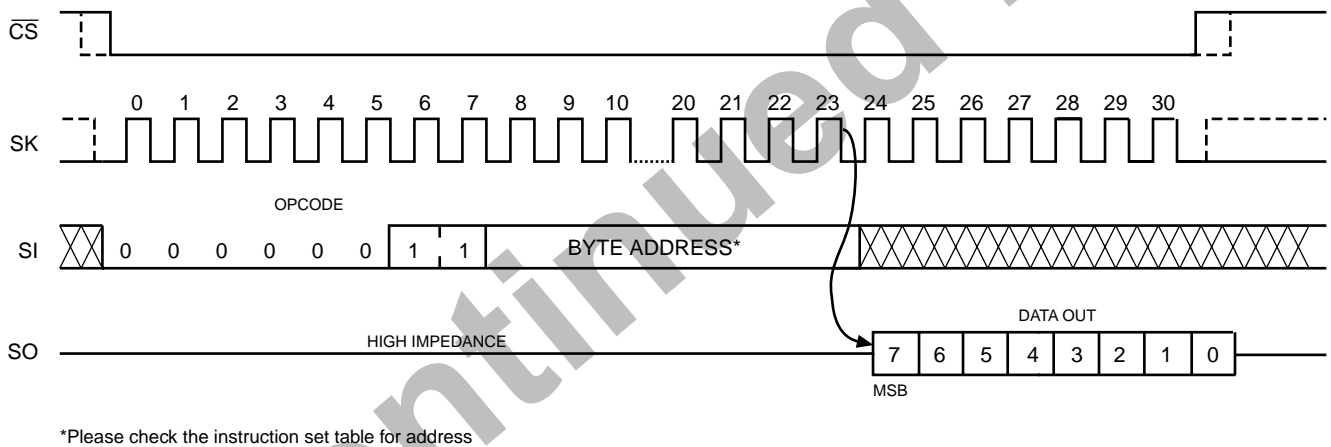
$\overline{CS}$

0 1 2 3 4 5 6 7 8 9 10 20 21 22 23 24 25 26 27 28 29 30

SK

OPCODE

SI 0 0 0 0 0 0 1 1 BYTE ADDRESS*

DATA OUT

SO HIGH IMPEDANCE 7 6 5 4 3 2 1 0

MSB

*Please check the instruction set table for address

ntinued